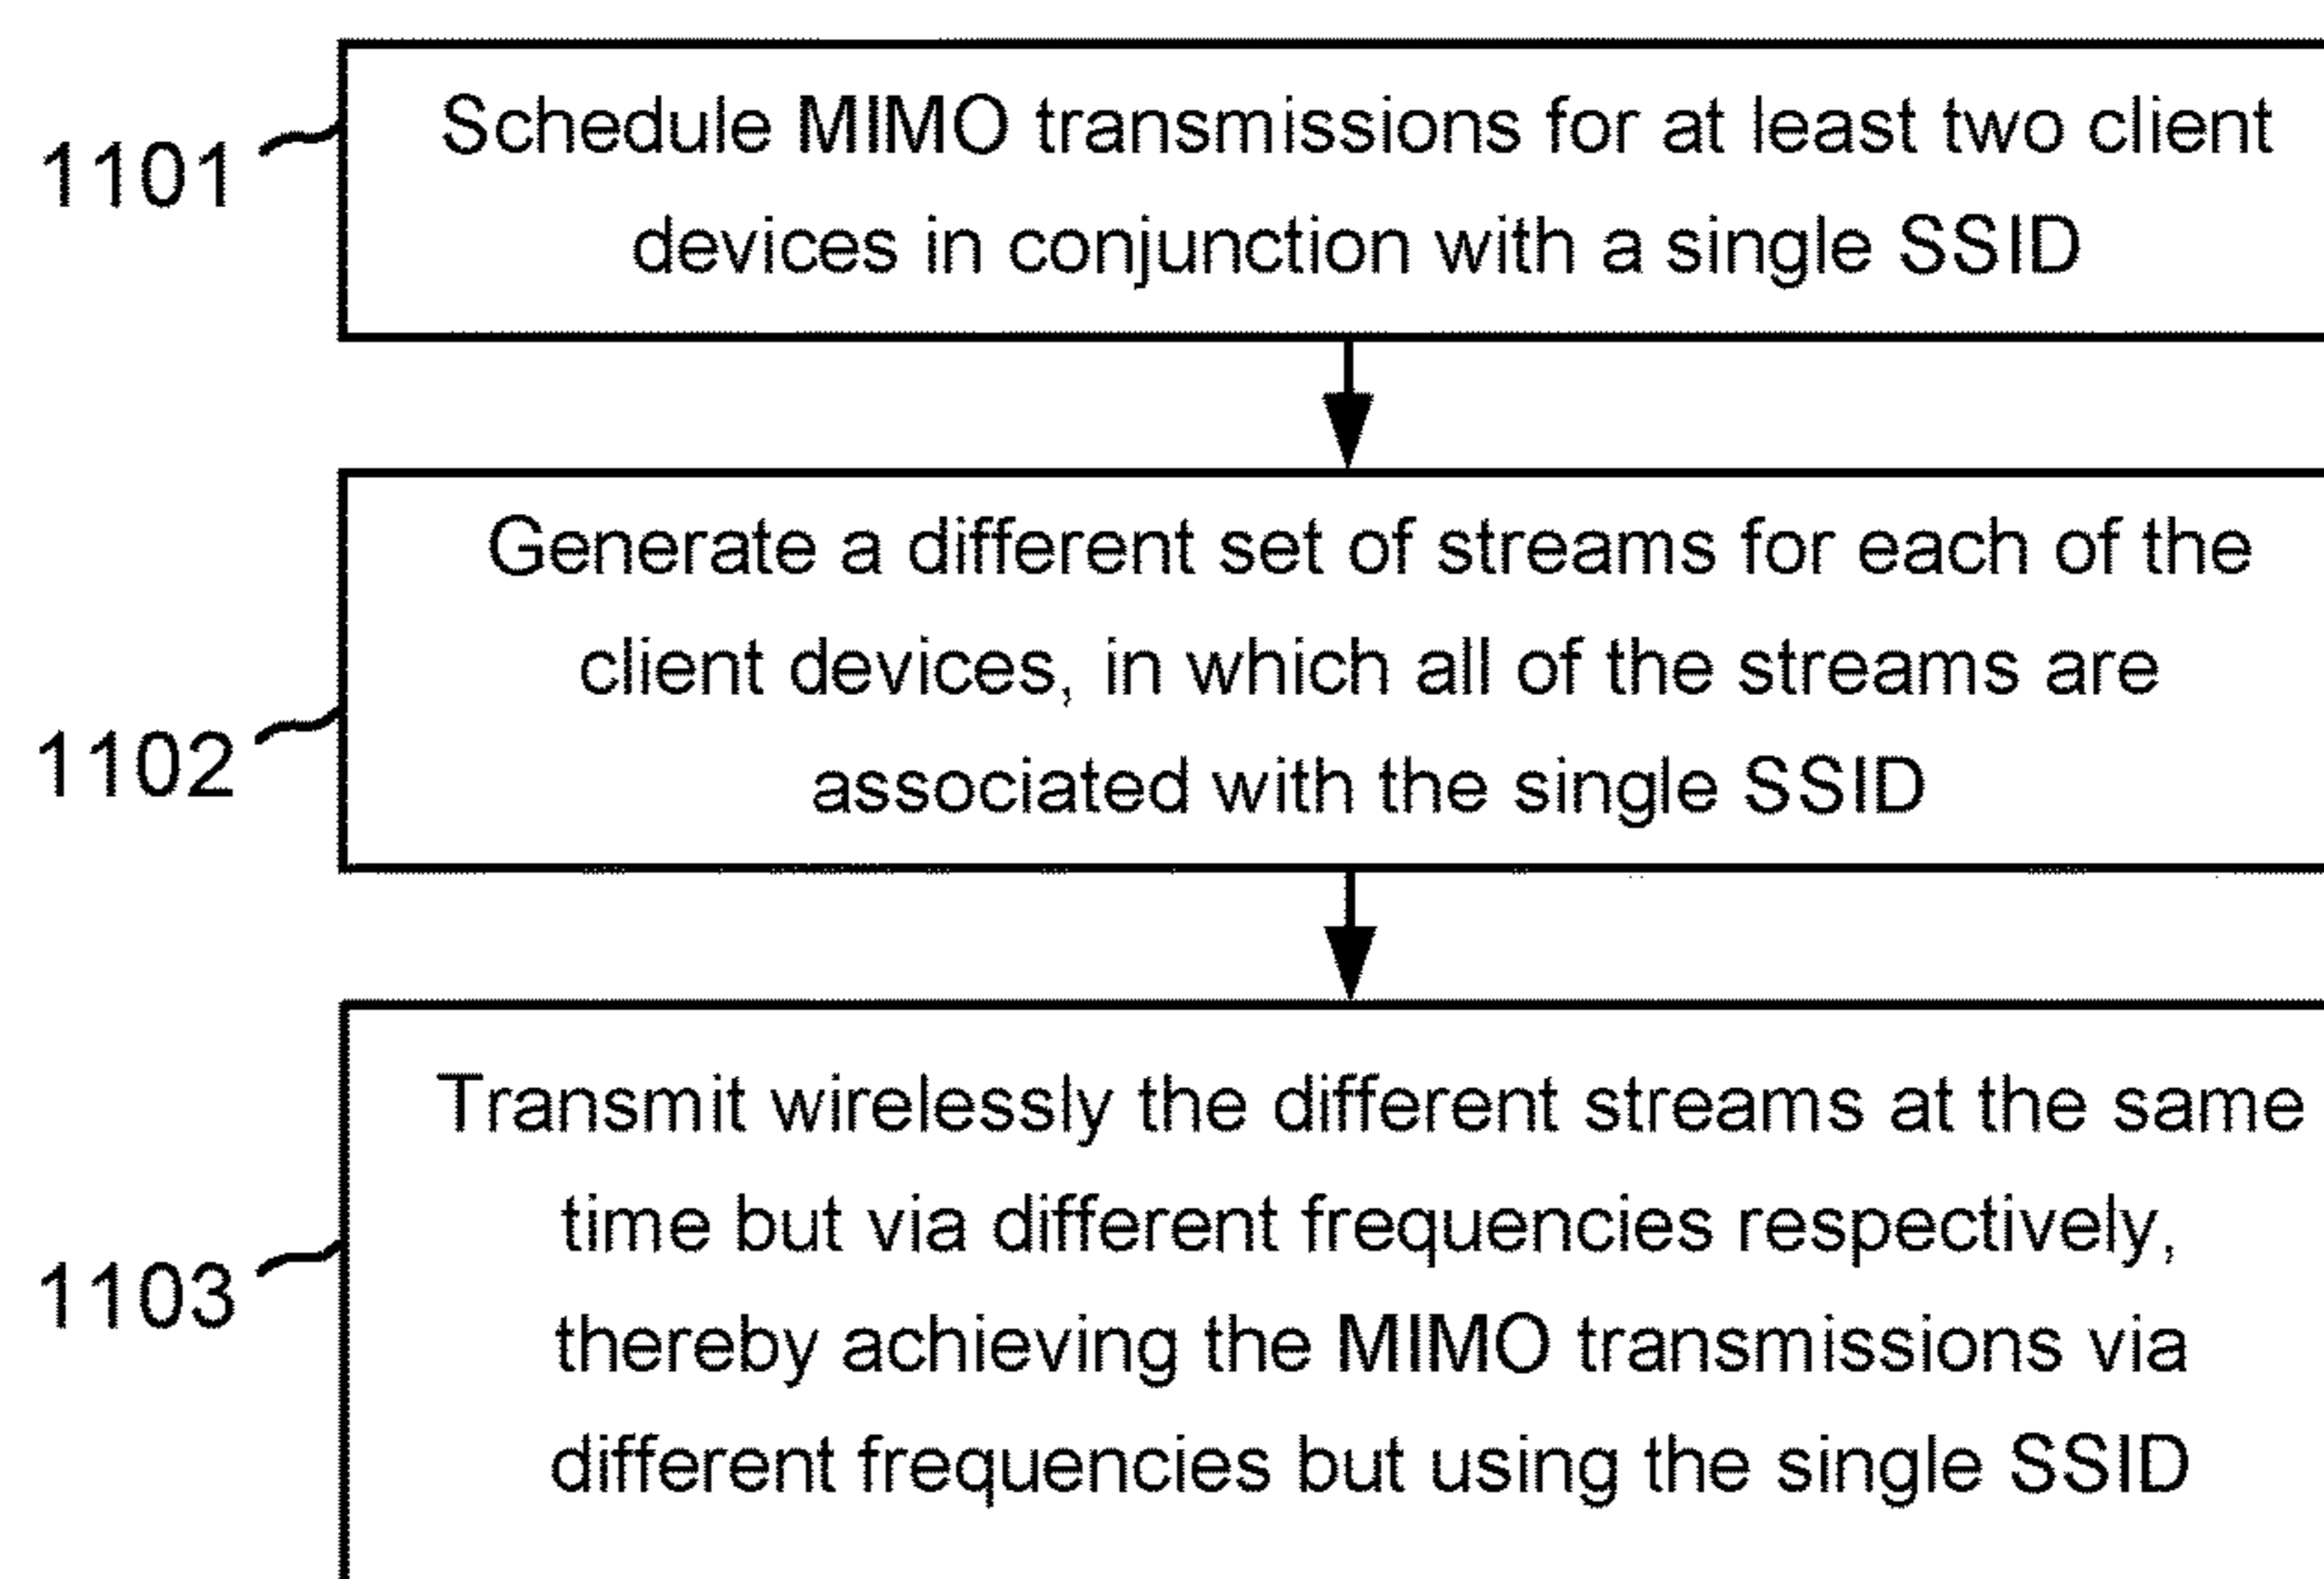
1101
Schedule MIMO transmissions for at least two client devices in conjunction with a single SSID

1102
Generate a different set of streams for each of the client devices, in which all of the streams are associated with the single SSID

1103
Transmit wirelessly the different streams at the same time but via different frequencies respectively, thereby achieving the MIMO transmissions via different frequencies but using the single SSID